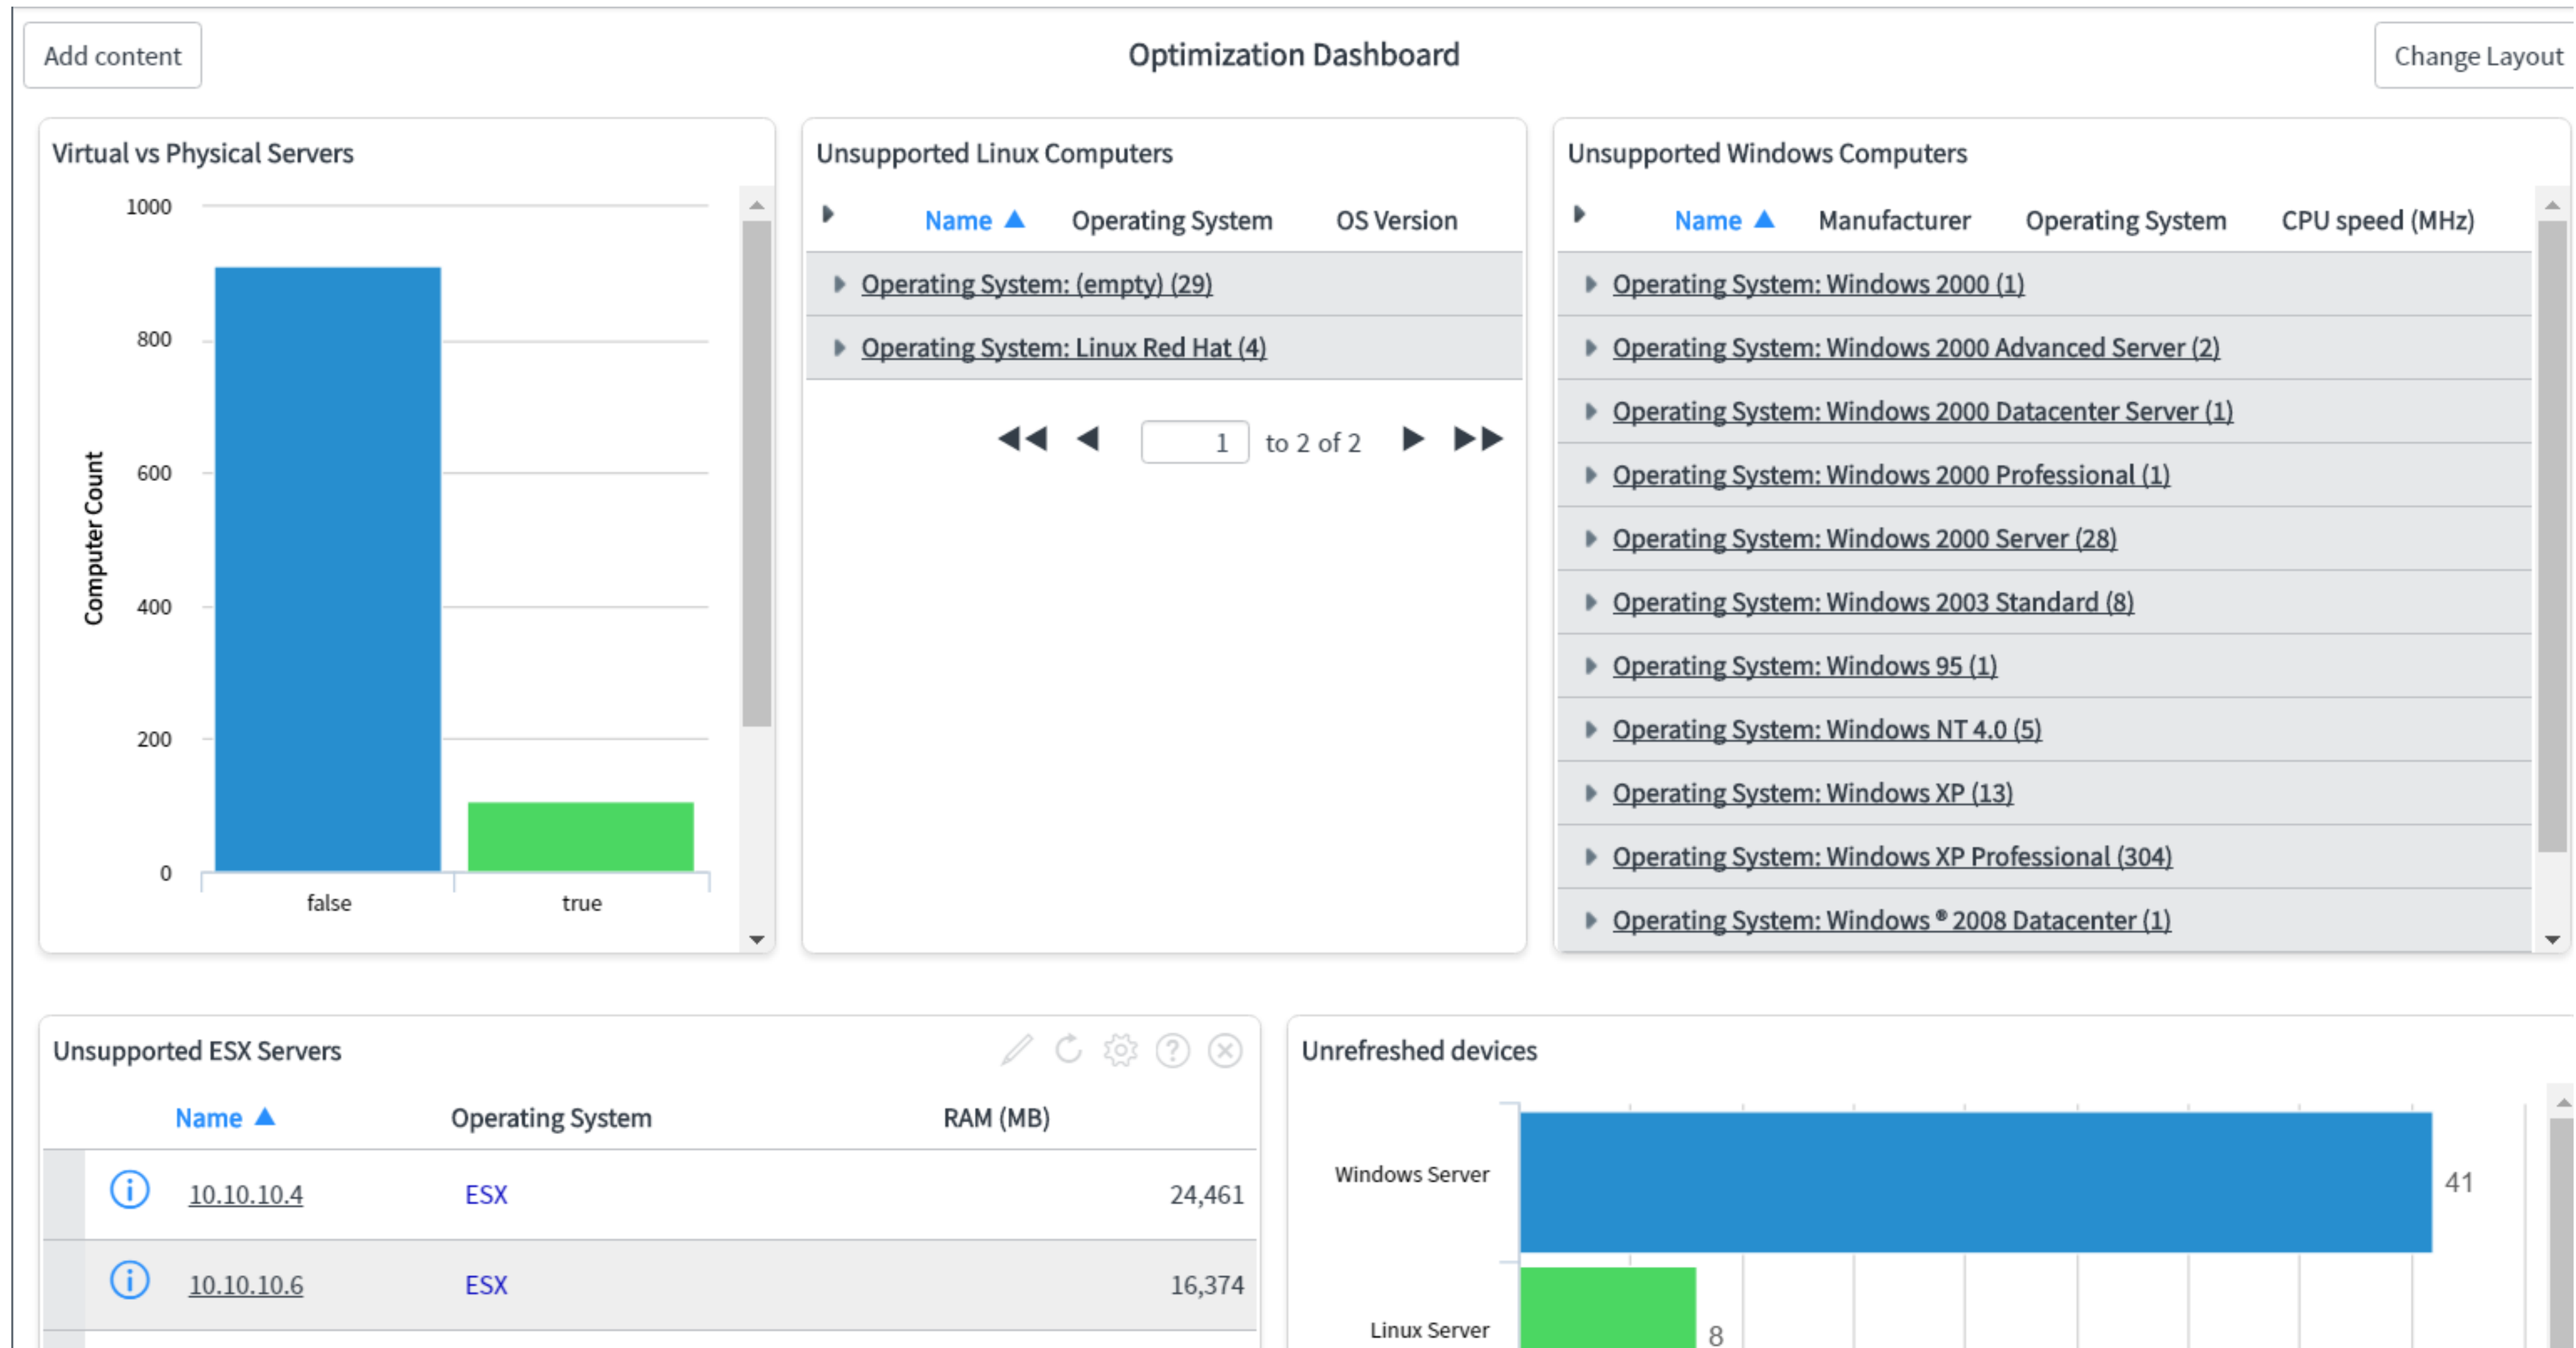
Add content

Optimization Dashboard

Change Layout

Virtual vs Physical Servers

1000
800
600
400
200
0

Computer Count

false
true

Unsupported Linux Computers

| Name ▲ | Operating System | OS Version |
|---|---|---|
| Operating System: (empty) (29) | | |
| Operating System: Linux Red Hat (4) | | |

1 to 2 of 2

Unsupported Windows Computers

| Name ▲ | Manufacturer | Operating System | CPU speed (MHz) |
|---|---|---|---|
| Operating System: Windows 2000 (1) | | | |
| Operating System: Windows 2000 Advanced Server (2) | | | |
| Operating System: Windows 2000 Datacenter Server (1) | | | |
| Operating System: Windows 2000 Professional (1) | | | |
| Operating System: Windows 2000 Server (28) | | | |
| Operating System: Windows 2003 Standard (8) | | | |
| Operating System: Windows 95 (1) | | | |
| Operating System: Windows NT 4.0 (5) | | | |
| Operating System: Windows XP (13) | | | |
| Operating System: Windows XP Professional (304) | | | |
| Operating System: Windows ® 2008 Datacenter (1) | | | |

Unsupported ESX Servers

| Name ▲ | Operating System | RAM (MB) |
|---|---|---|
| 10.10.10.4 | ESX | 24,461 |
| 10.10.10.6 | ESX | 16,374 |

Unrefreshed devices

Windows Server 41
Linux Server 8